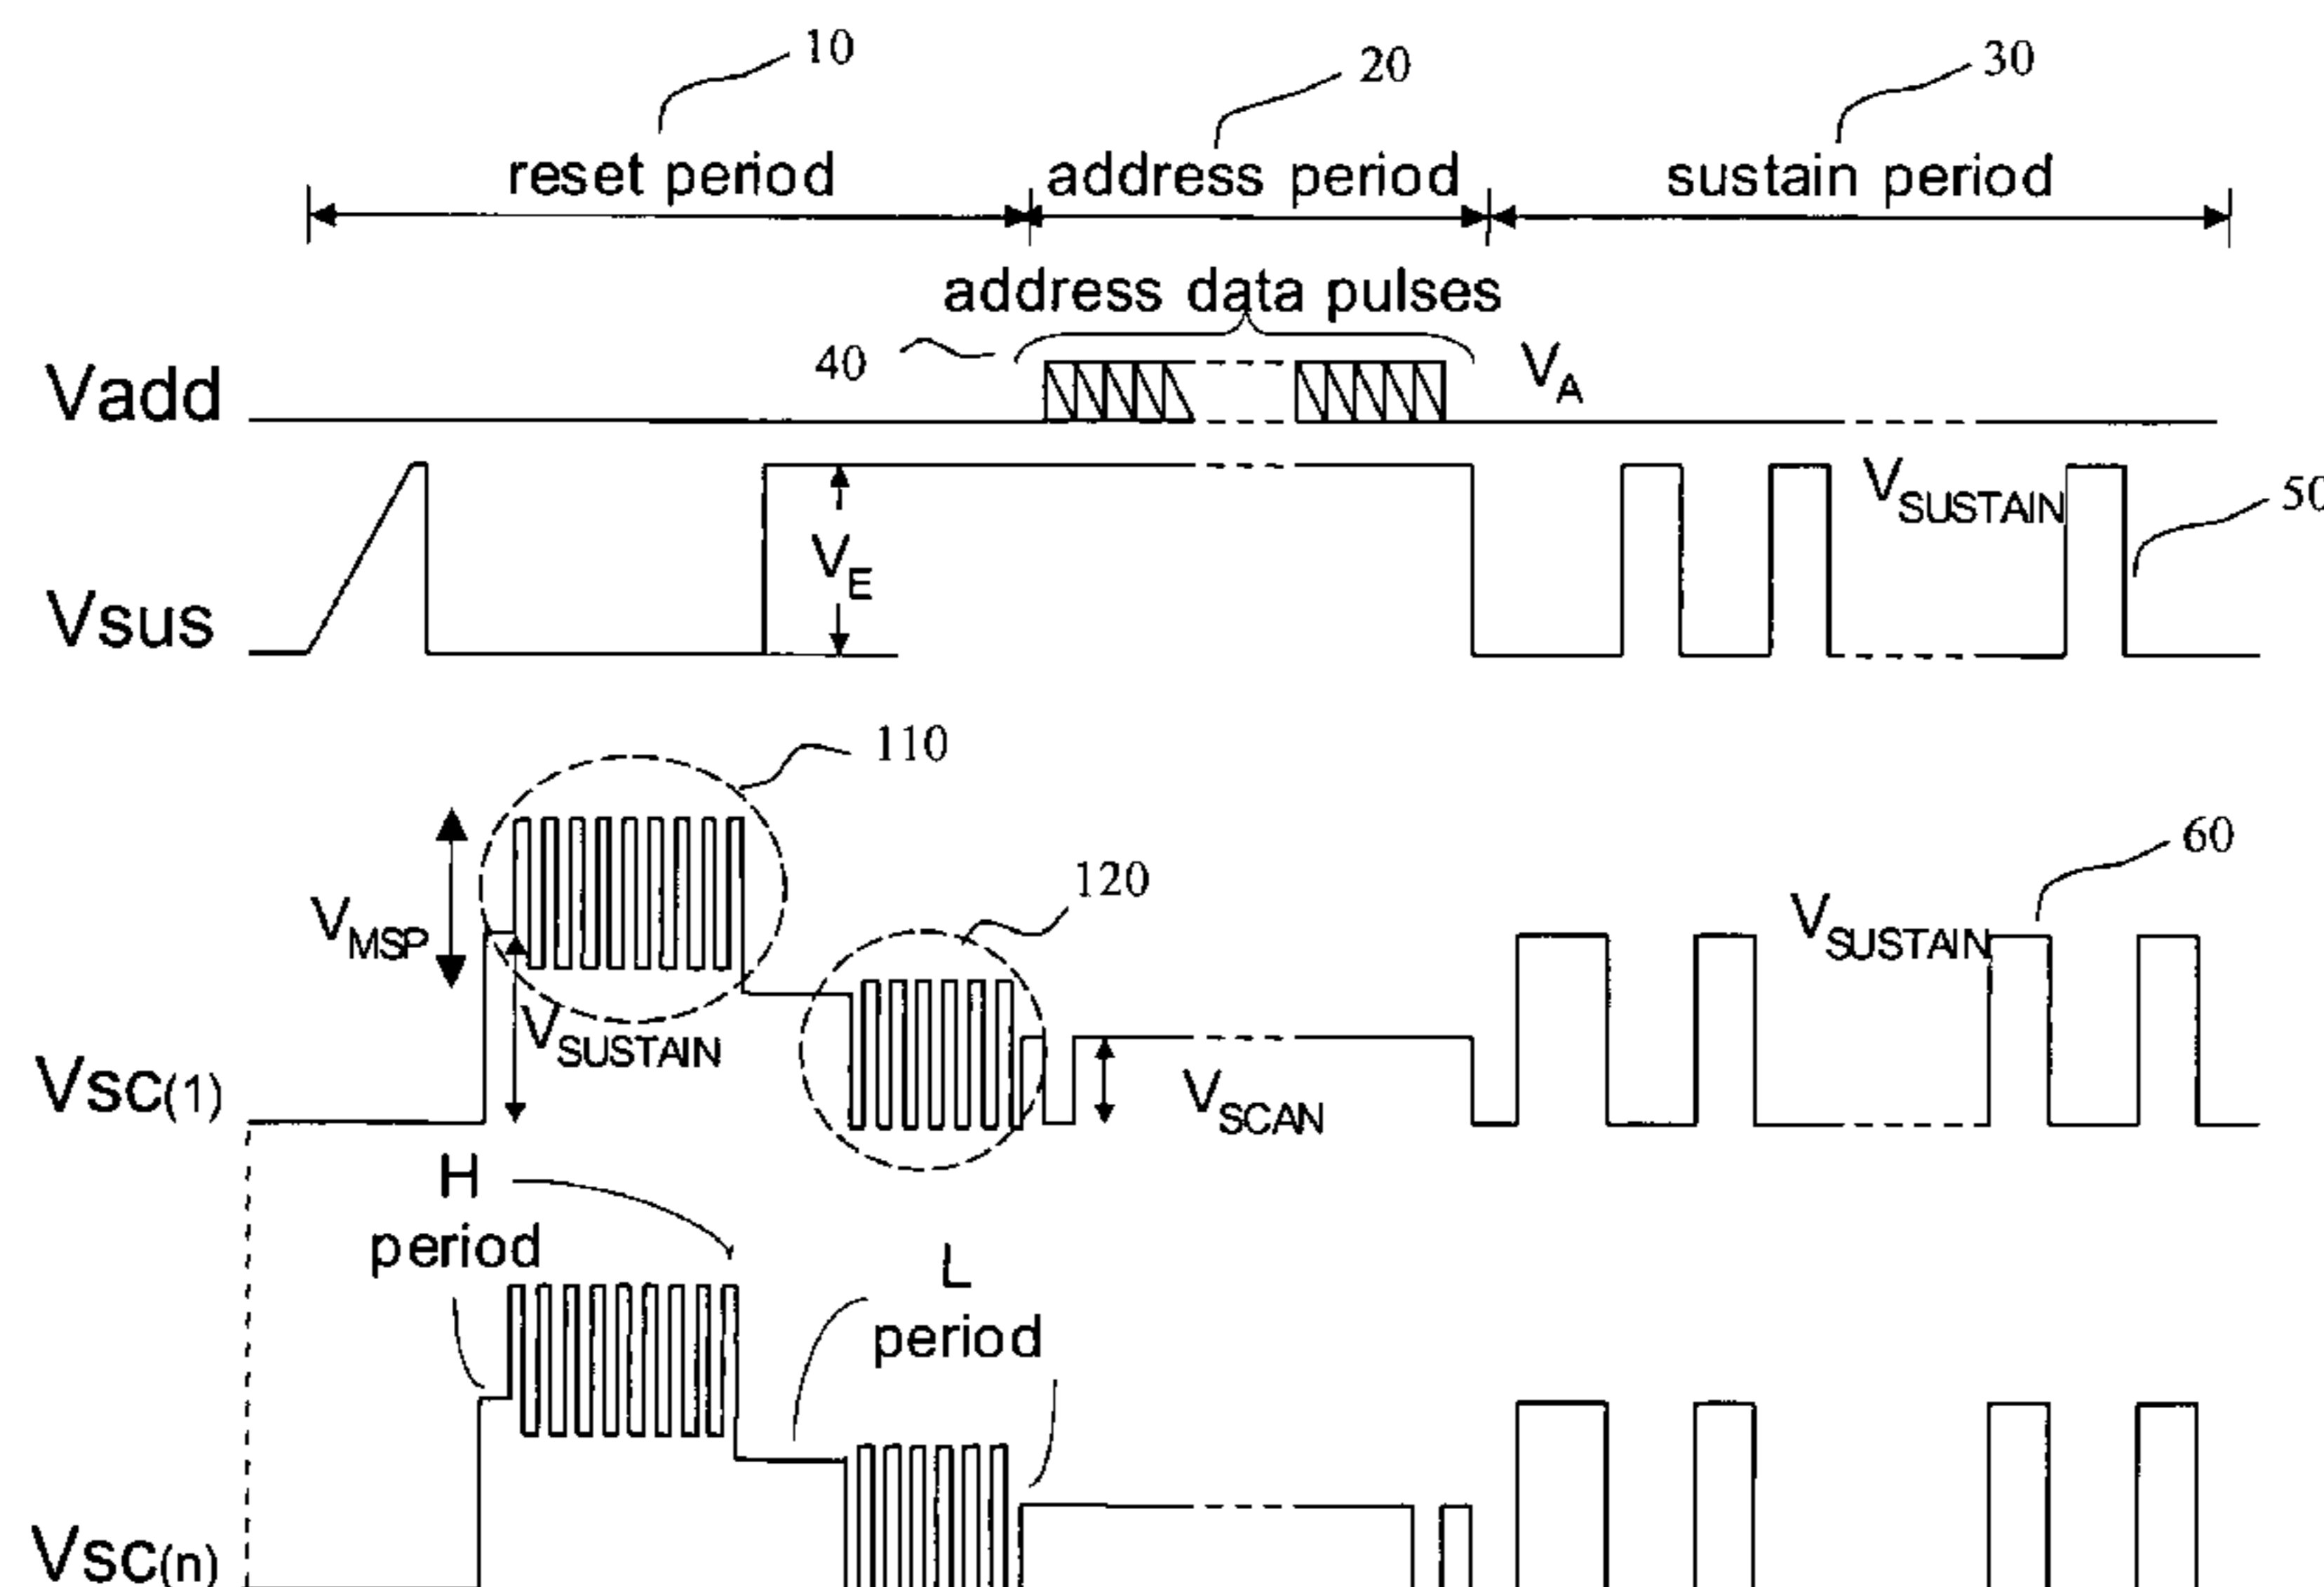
10
20
30
reset period
address period
sustain period
address data pulses
40
Vadd
$V_A$
Vsus
$V_E$
$V_{SUSTAIN}$
50
110
60
120
$V_{MSP}$
$V_{SUSTAIN}$
$V_{SUSTAIN}$
Vsc(1)
$V_{SCAN}$
H
period
L
period
Vsc(n)